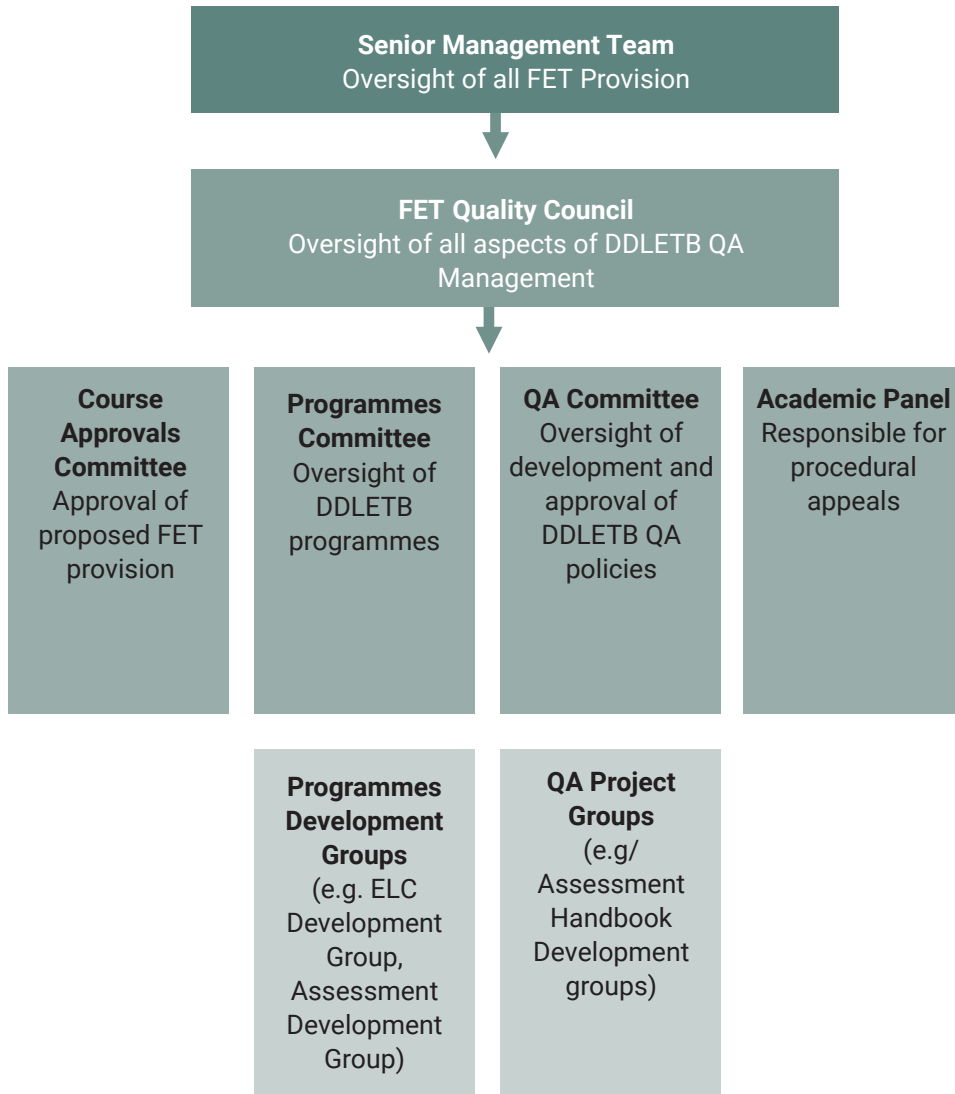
**Senior Management Team**
Oversight of all FET Provision

**FET Quality Council**
Oversight of all aspects of DDLETB QA Management

**Course Approvals Committee**
Approval of proposed FET provision

**Programmes Committee**
Oversight of DDLETB programmes

**QA Committee**
Oversight of development and approval of DDLETB QA policies

**Academic Panel**
Responsible for procedural appeals

**Programmes Development Groups**
(e.g. ELC Development Group, Assessment Development Group)

**QA Project Groups**
(e.g/ Assessment Handbook Development groups)